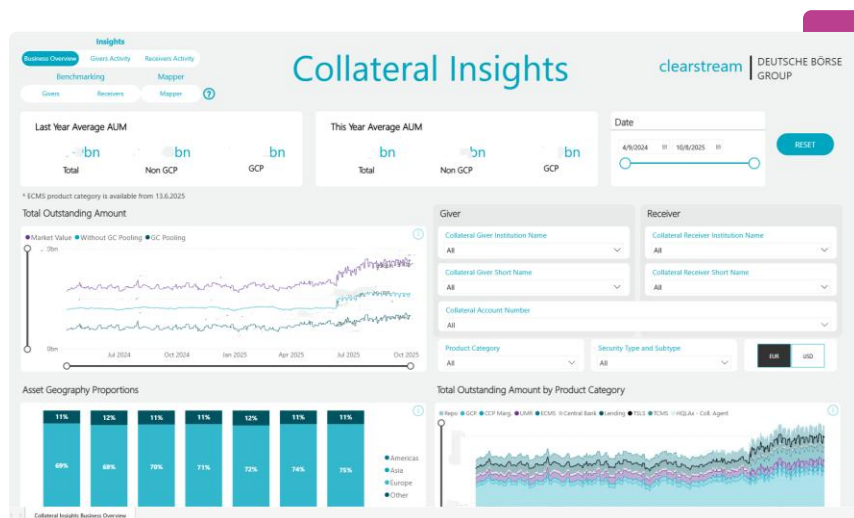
Insights

Business Overview | Givers Activity | Receivers Activity

Benchmarking | Mapper

Givers | Receivers | Mapper | ?

Collateral Insights

clearstream | DEUTSCHE BÖRSE GROUP

Last Year Average AUM

bn Total | bn Non GCP | bn GCP

This Year Average AUM

bn Total | bn Non GCP | bn GCP

Date

4/9/2024 | 10/8/2025

RESET

* ECMS product category is available from 13.6.2025

Total Outstanding Amount

● Market Value ● Without GC Pooling ● GC Pooling

bn

0bn

Jul 2024 | Oct 2024 | Jan 2025 | Apr 2025 | Jul 2025 | Oct 2025

Giver

Collateral Giver Institution Name
All

Collateral Giver Short Name
All

Collateral Account Number
All

Receiver

Collateral Receiver Institution Name
All

Collateral Receiver Short Name
All

Product Category
All

Security Type and Subtype
All

EUR | USD

Asset Geography Proportions

| 11% | 12% | 11% | 11% | 12% | 11% | 11% |
|---|---|---|---|---|---|---|
| 69% | 68% | 70% | 71% | 72% | 74% | 75% |

● Americas
● Asia
● Europe
● Other

Total Outstanding Amount by Product Category

● Repo ● GCP ● CCP Marg. ● UMR ● ECMS ● Central Bank ● Lending ● TSLS ● TCMS ● HQLAx - Coll. Agent

Collateral Insights Business Overview